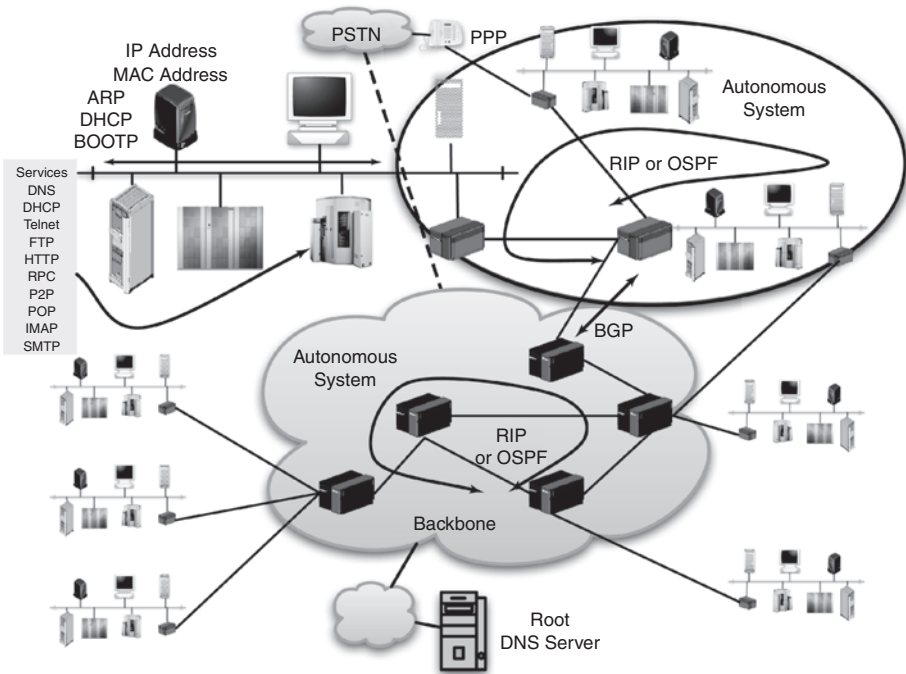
PSTN

PPP

IP Address
MAC Address
ARP
DHCP
BOOTP

Autonomous System

RIP or OSPF

Services
DNS
DHCP
Telnet
FTP
HTTP
RPC
P2P
POP
IMAP
SMTP

BGP

Autonomous System

RIP or OSPF

Backbone

Root DNS Server